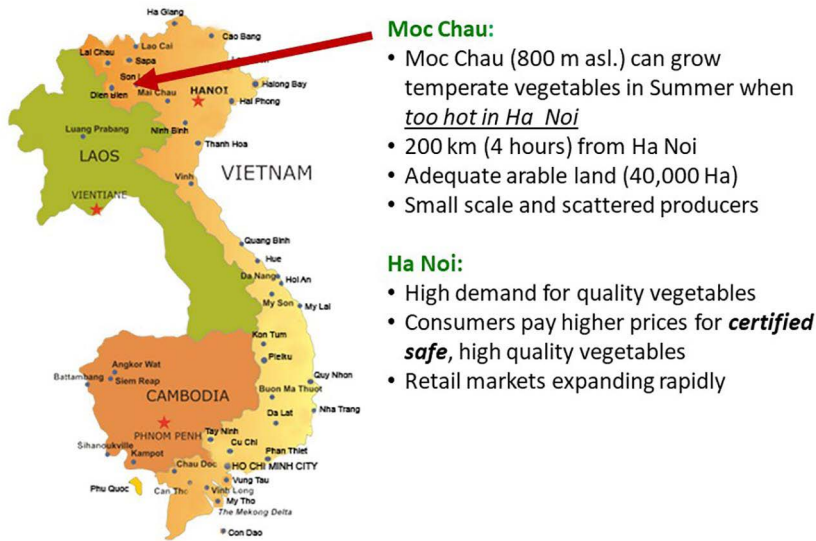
Ha Giang
Cao Bang
Lai Chau
Lao Cai
Sapa
Son La
Dien Bien
Mai Chau
HANOI
Halong Bay
Hai Phong
Ninh Binh
Thanh Hoa
Luang Prabang
LAOS
VIETNAM
Vinh
VIENTIANE
Quang Binh
Hue
Da Nang
Hoi An
My Son
My Lai
Kon Tum
Pleiku
Quy Nhon
Angkor Wat
Battambang
Siem Reap
Buon Ma Thuot
CAMBODIA
Nha Trang
Da Lat
Tay Ninh
PHNOM PENH
Cu Chi
Phan Thiet
Sihanoukville
Kampot
Chau Doc
HO CHI MINH CITY
Vung Tau
Phu Quoc
Can Tho
Vinh Long
My Tho
The Mekong Delta
Con Dao

Moc Chau:
• Moc Chau (800 m asl.) can grow temperate vegetables in Summer when too hot in Ha Noi
• 200 km (4 hours) from Ha Noi
• Adequate arable land (40,000 Ha)
• Small scale and scattered producers

Ha Noi:
• High demand for quality vegetables
• Consumers pay higher prices for certified safe, high quality vegetables
• Retail markets expanding rapidly